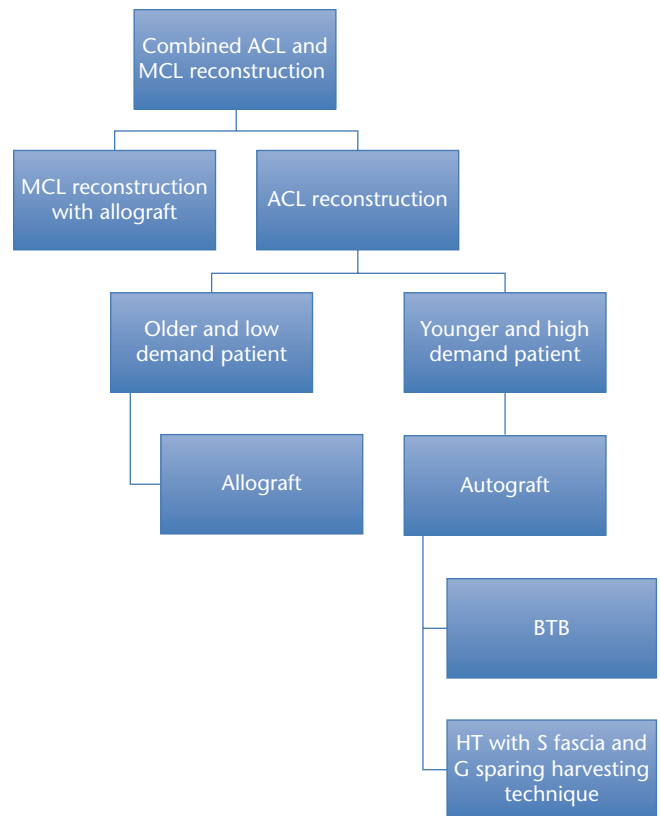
Combined ACL and MCL reconstruction

MCL reconstruction with allograft

ACL reconstruction

Older and low demand patient

Younger and high demand patient

Allograft

Autograft

BTB

HT with S fascia and G sparing harvesting technique